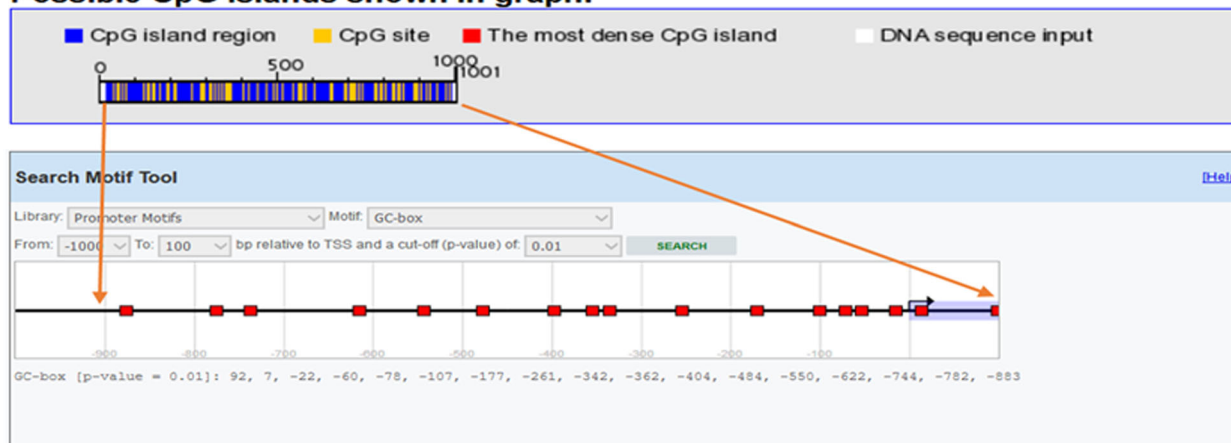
Possible CpG islands shown in graph:

CpG island region  CpG site  The most dense CpG island  DNA sequence input

0  500  1000  1001

Search Motif Tool

[Hel

Library: Promoter Motifs  Motif: GC-box

From: -1000 To: 100 bp relative to TSS and a cut-off (p-value) of: 0.01  SEARCH

-900  -800  -700  -600  -500  -400  -300  -200  -100

GC-box [p-value = 0.01]: 92, 7, -22, -60, -78, -107, -177, -261, -342, -362, -404, -484, -550, -622, -744, -782, -883